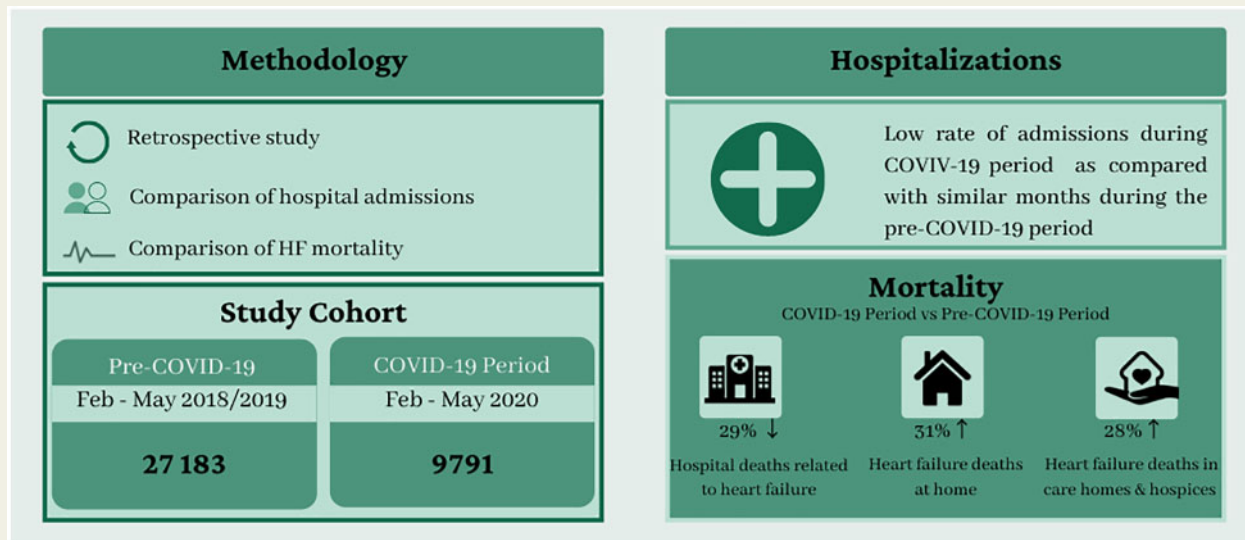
Methodology

Retrospective study

Comparison of hospital admissions

Comparison of HF mortality

Study Cohort

Pre-COVID-19

Feb - May 2018/2019

27 183

COVID-19 Period

Feb - May 2020

9791

Hospitalizations

Low rate of admissions during COVIV-19 period as compared with similar months during the pre-COVID-19 period

Mortality

COVID-19 Period vs Pre-COVID-19 Period

29% ↓

Hospital deaths related to heart failure

31% ↑

Heart failure deaths at home

28% ↑

Heart failure deaths in care homes & hospices